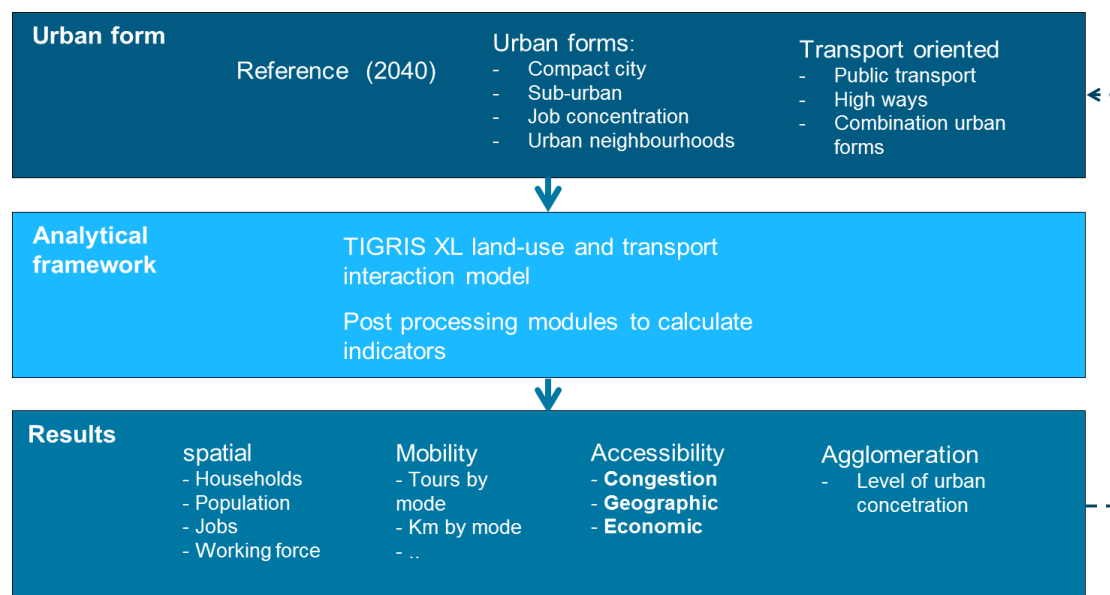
Urban form

Reference (2040)

Urban forms:
- Compact city
- Sub-urban
- Job concentration
- Urban neighbourhoods

Transport oriented
- Public transport
- High ways
- Combination urban forms

Analytical framework

TIGRIS XL land-use and transport interaction model

Post processing modules to calculate indicators

Results

spatial
- Households
- Population
- Jobs
- Working force

Mobility
- Tours by mode
- Km by mode
- ..

Accessibility
- **Congestion**
- **Geographic**
- **Economic**

Agglomeration
- Level of urban concetration